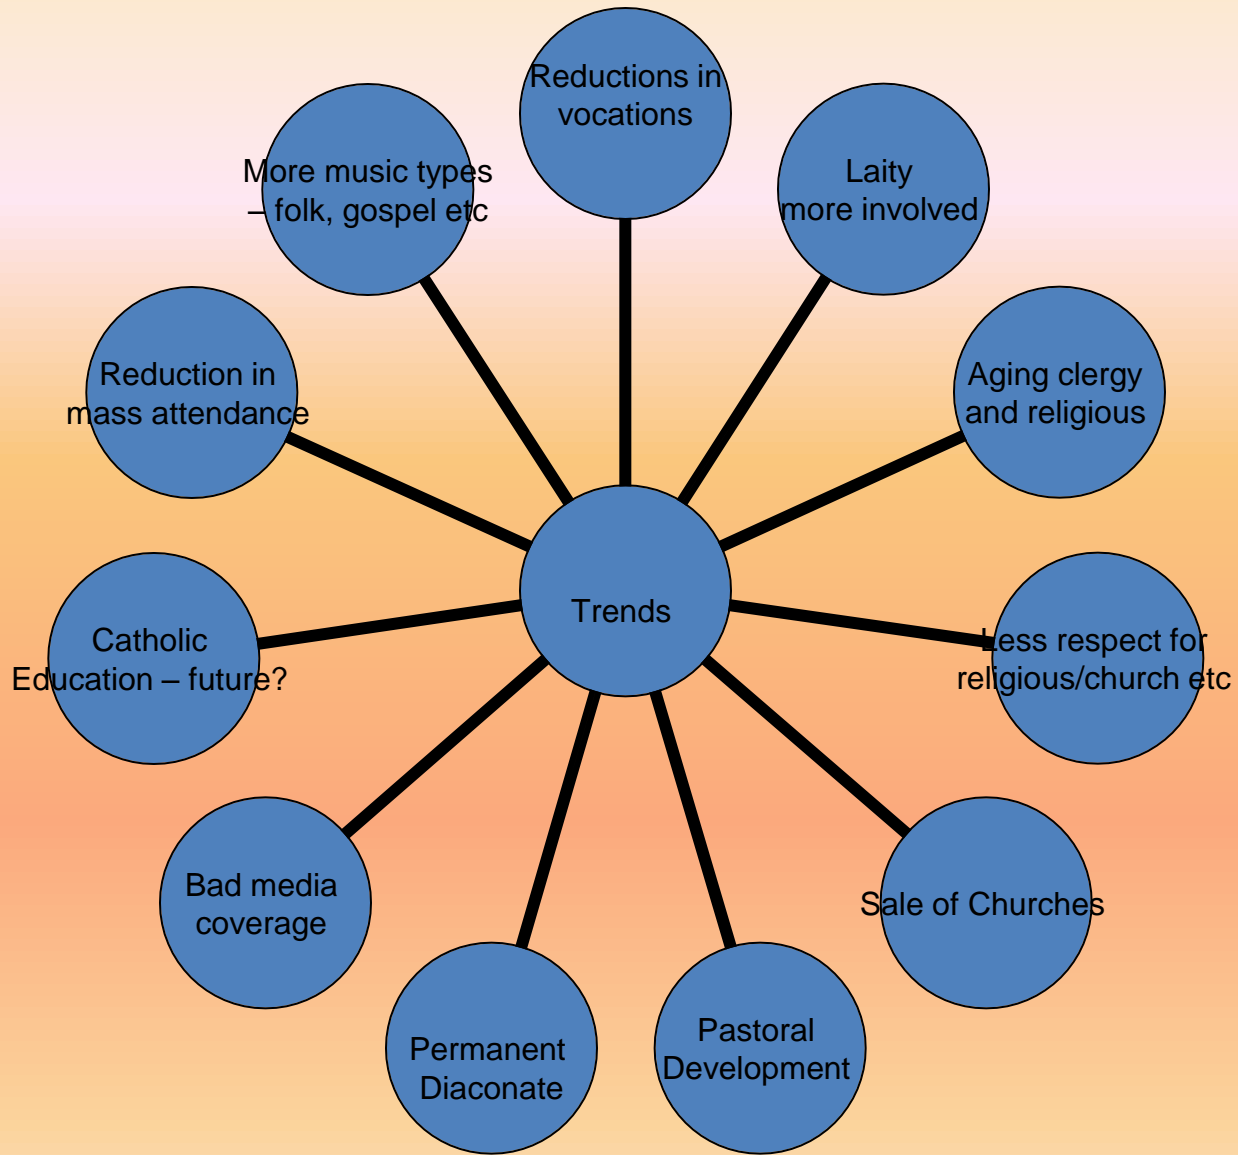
Trends

Reductions in vocations

Laity more involved

Aging clergy and religious

Less respect for religious/church etc

Sale of Churches

Pastoral Development

Permanent Diaconate

Bad media coverage

Catholic Education – future?

Reduction in mass attendance

More music types – folk, gospel etc